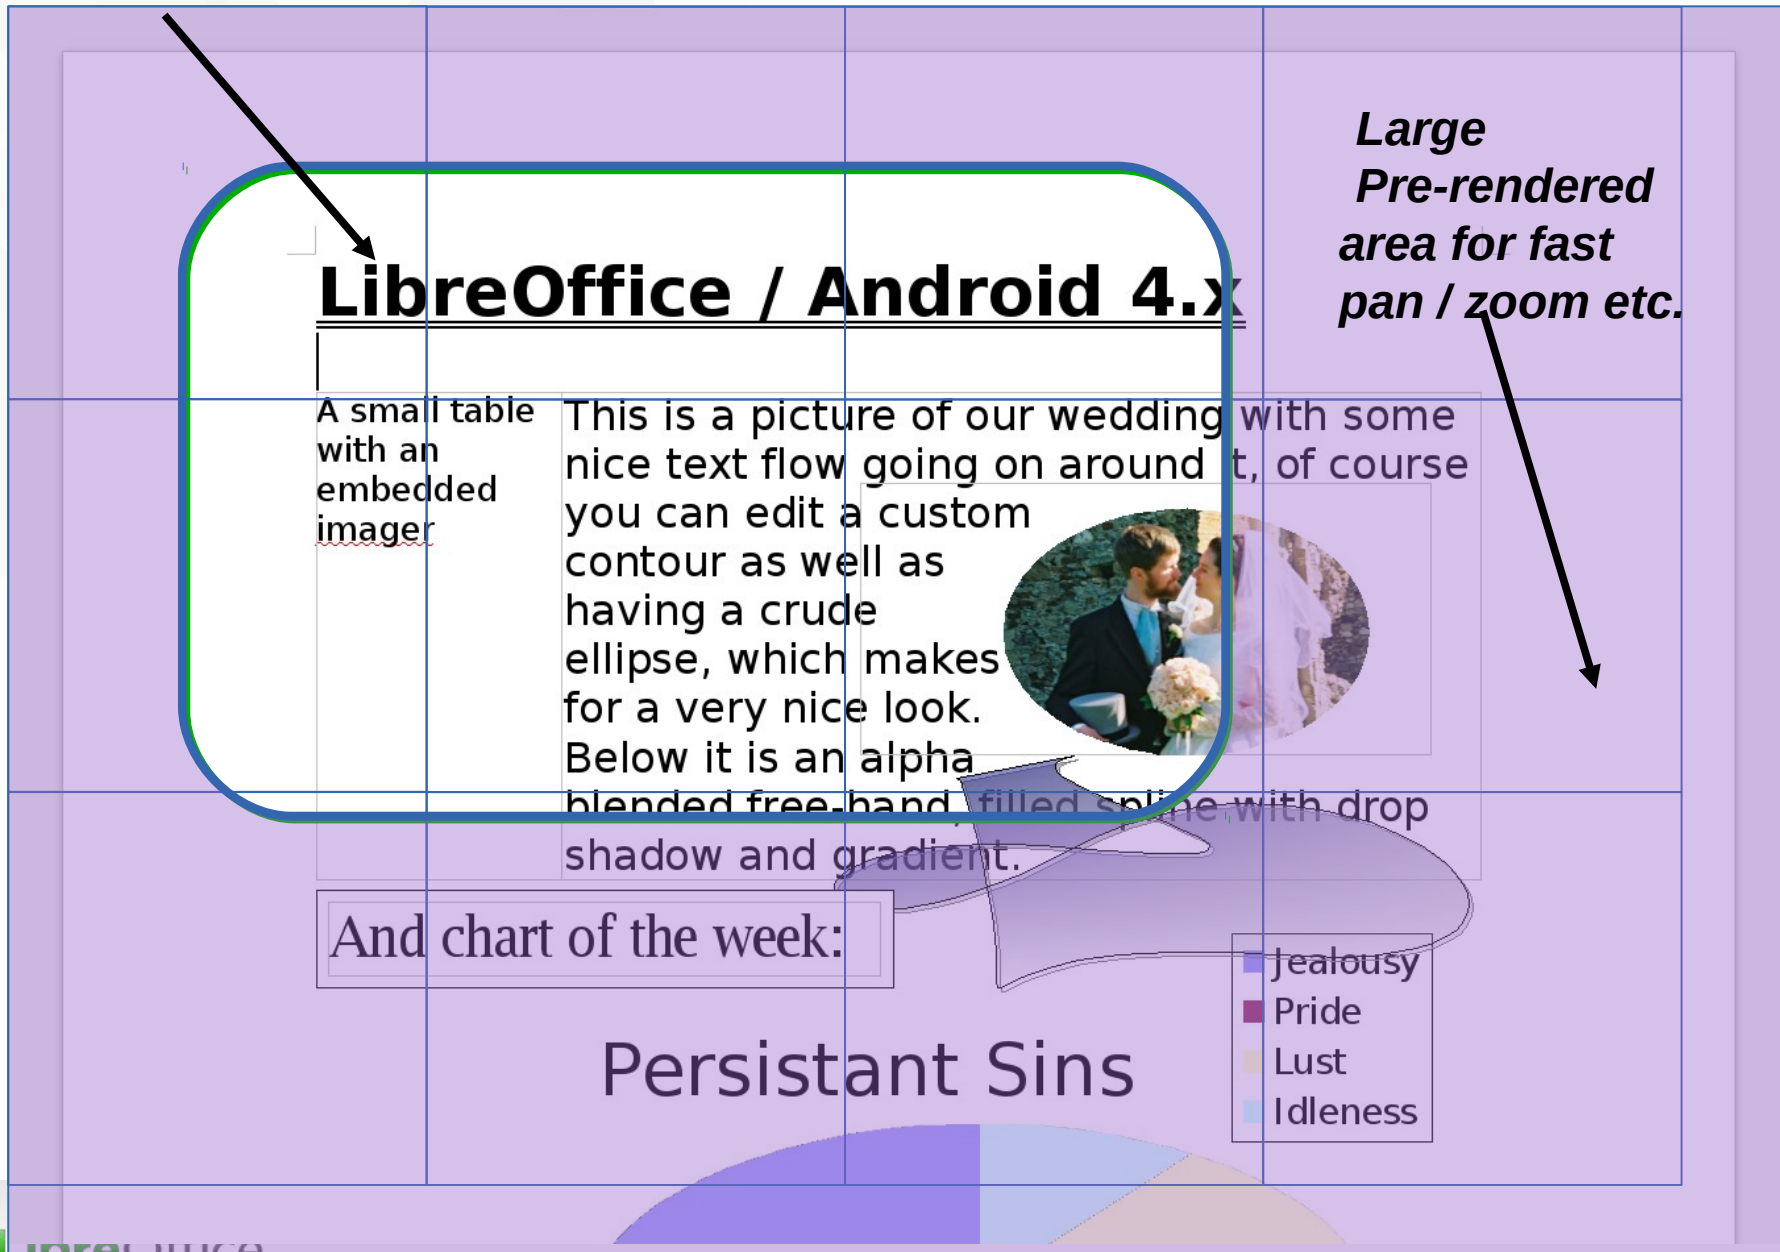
Large
Pre-rendered
area for fast
pan / zoom etc.

LibreOffice / Android 4.x

A small table with an embedded imager

This is a picture of our wedding with some nice text flow going on around it, of course you can edit a custom contour as well as having a crude ellipse, which makes for a very nice look. Below it is an alpha blended free-hand, filled spline with drop shadow and gradient.

And chart of the week:

Persistant Sins

Jealousy
Pride
Lust
Idleness